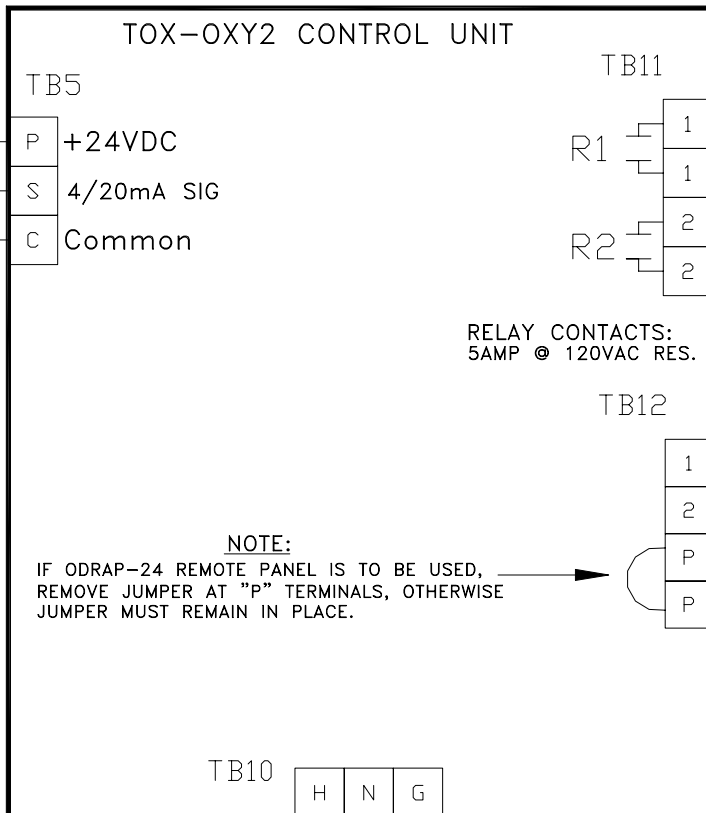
TOX-OXY2 CONTROL UNIT

TB5

P +24VDC
S 4/20mA SIG
C Common

TB11

R1 1 1
R2 2 2

RELAY CONTACTS:
5AMP @ 120VAC RES.

TB12

1
2
P
P

NOTE:
IF ODRAP-24 REMOTE PANEL IS TO BE USED, REMOVE JUMPER AT "P" TERMINALS, OTHERWISE JUMPER MUST REMAIN IN PLACE.

TB10

H N G